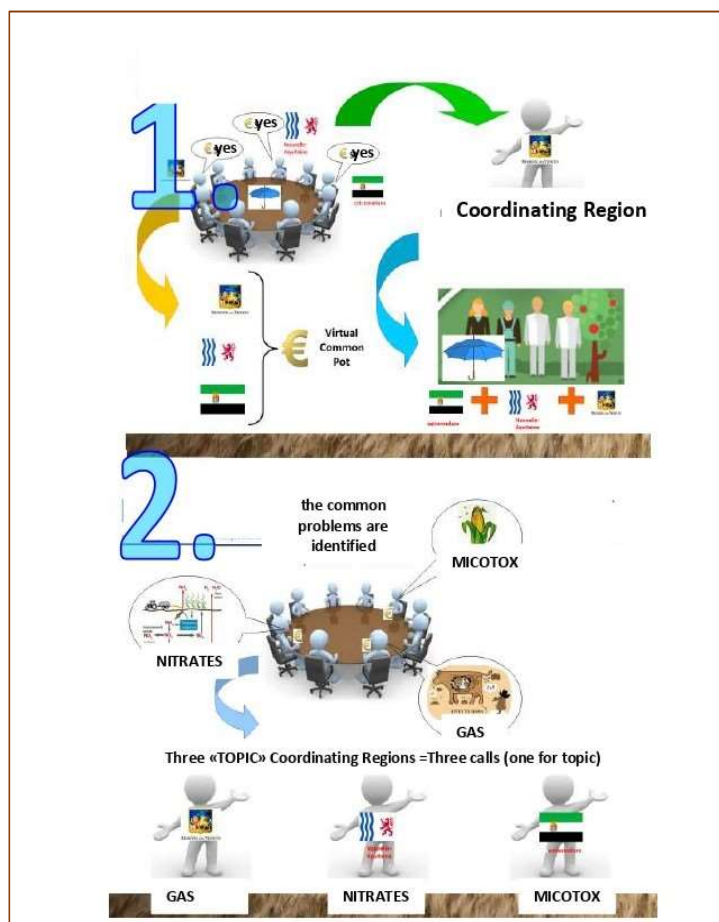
1.

€yes

€yes

€yes

Coordinating Region

Virtual Common Pot

€

2.

the common problems are identified

MICOTOX

NITRATES

GAS

Three «TOPIC» Coordinating Regions =Three calls (one for topic)

GAS

NITRATES

MICOTOX